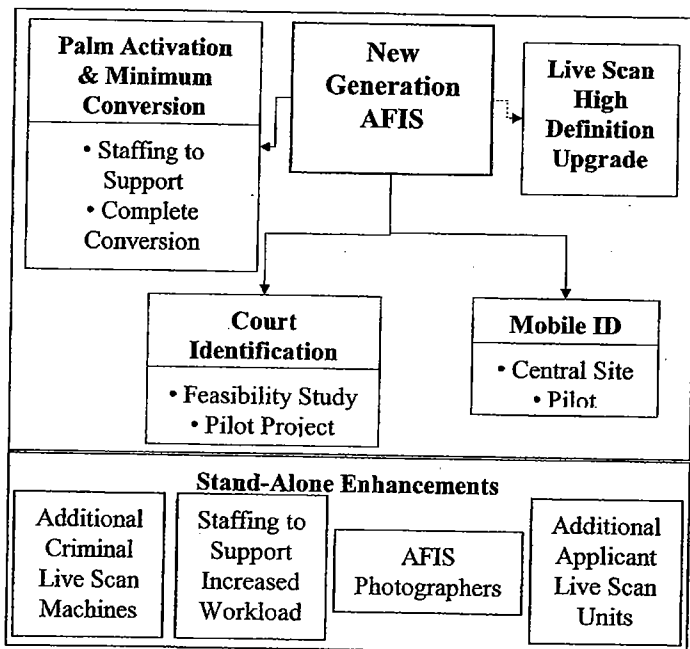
Palm Activation & Minimum Conversion

• Staffing to Support
• Complete Conversion

New Generation AFIS

Live Scan High Definition Upgrade

Court Identification

• Feasibility Study
• Pilot Project

Mobile ID

• Central Site
• Pilot

Stand-Alone Enhancements

Additional Criminal Live Scan Machines

Staffing to Support Increased Workload

AFIS Photographers

Additional Applicant Live Scan Units